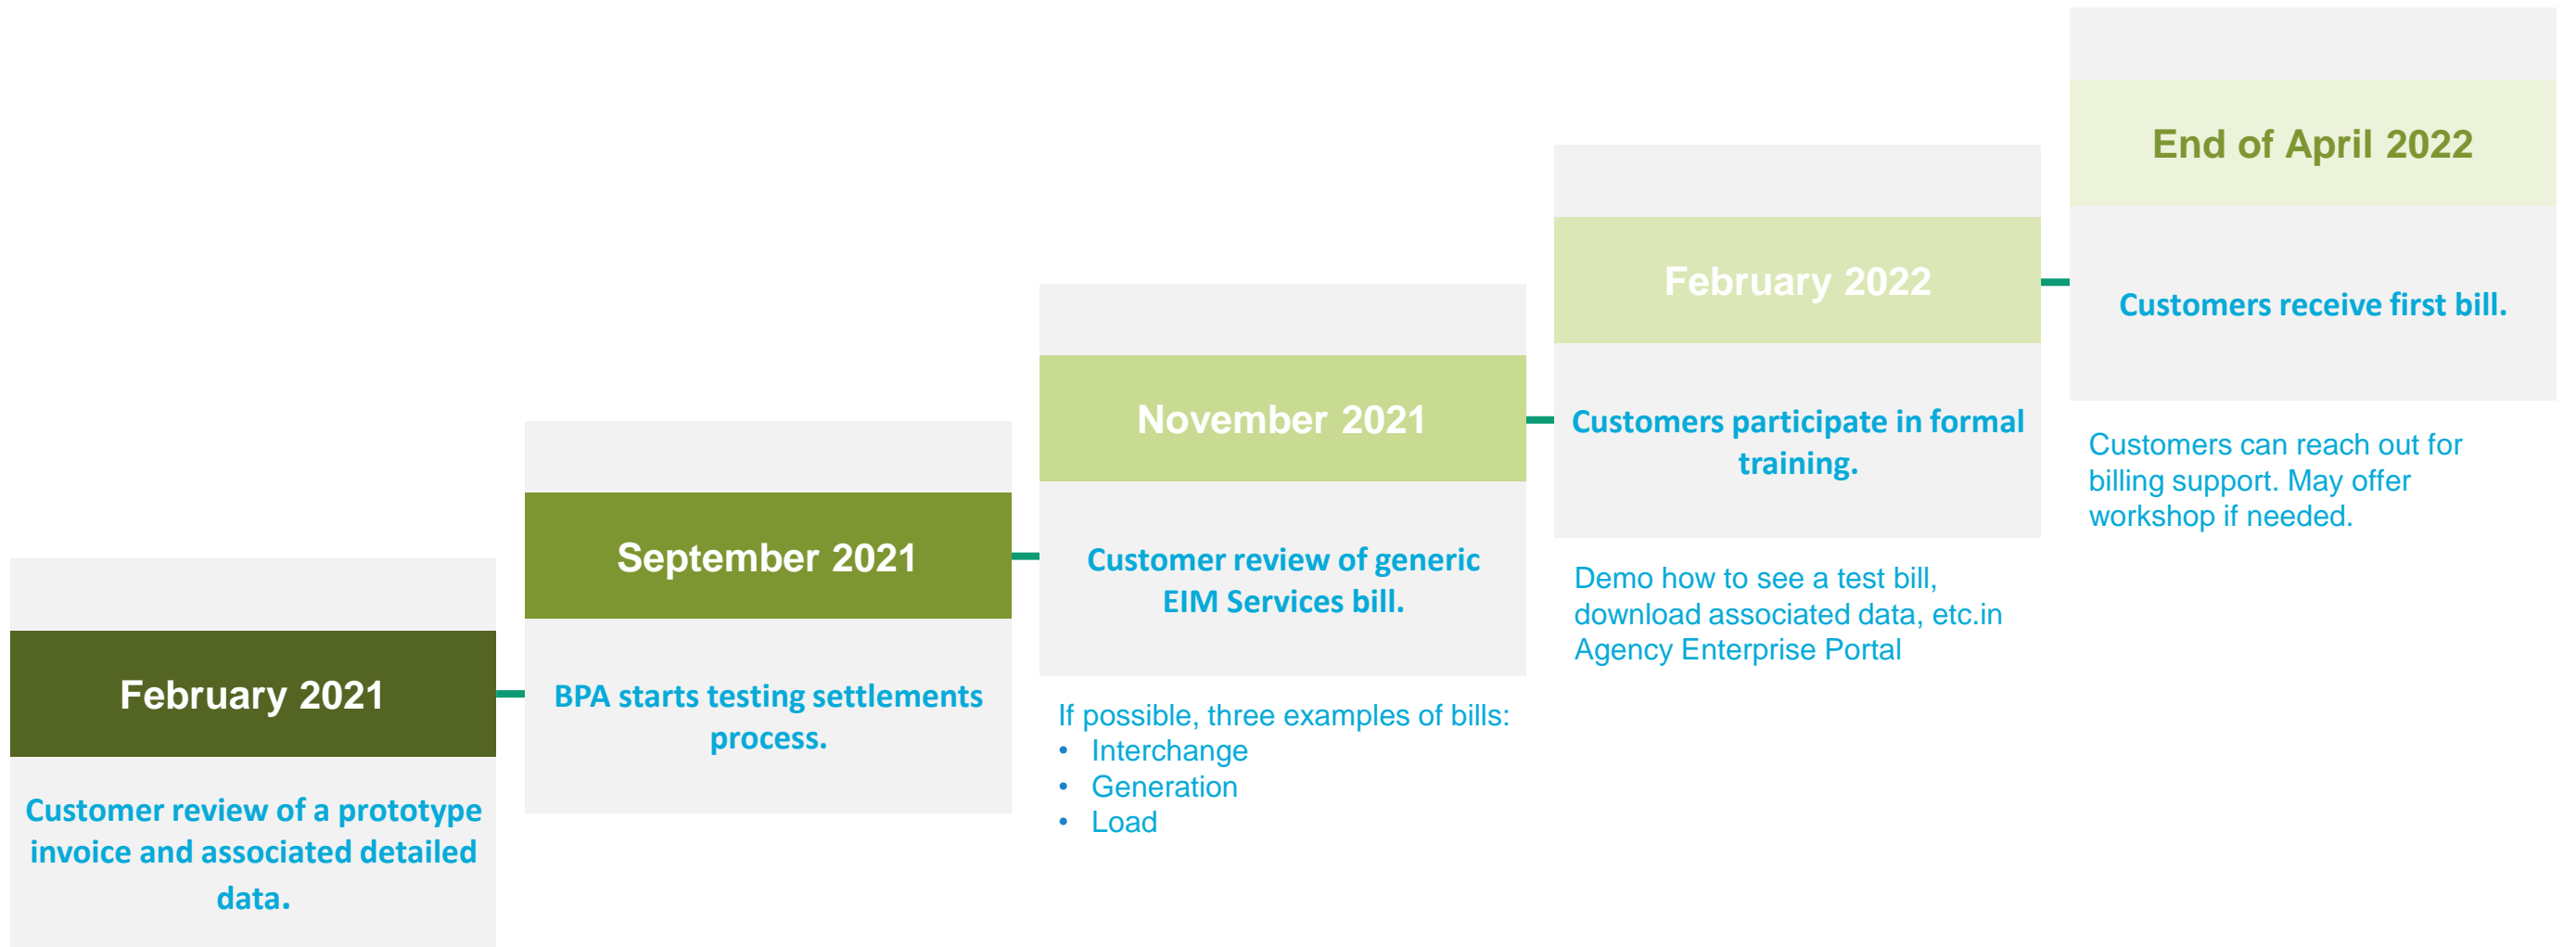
February 2021

Customer review of a prototype invoice and associated detailed data.

September 2021

BPA starts testing settlements process.

November 2021

Customer review of generic EIM Services bill.

If possible, three examples of bills:
- Interchange
- Generation
- Load

February 2022

Customers participate in formal training.

Demo how to see a test bill, download associated data, etc.in Agency Enterprise Portal

End of April 2022

Customers receive first bill.

Customers can reach out for billing support. May offer workshop if needed.